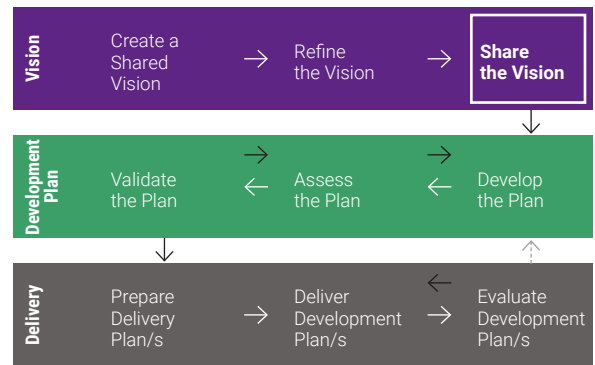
Vision

Create a Shared Vision

Refine the Vision

Share the Vision

Development Plan

Validate the Plan

Assess the Plan

Develop the Plan

Delivery

Prepare Delivery Plan/s

Deliver Development Plan/s

Evaluate Development Plan/s